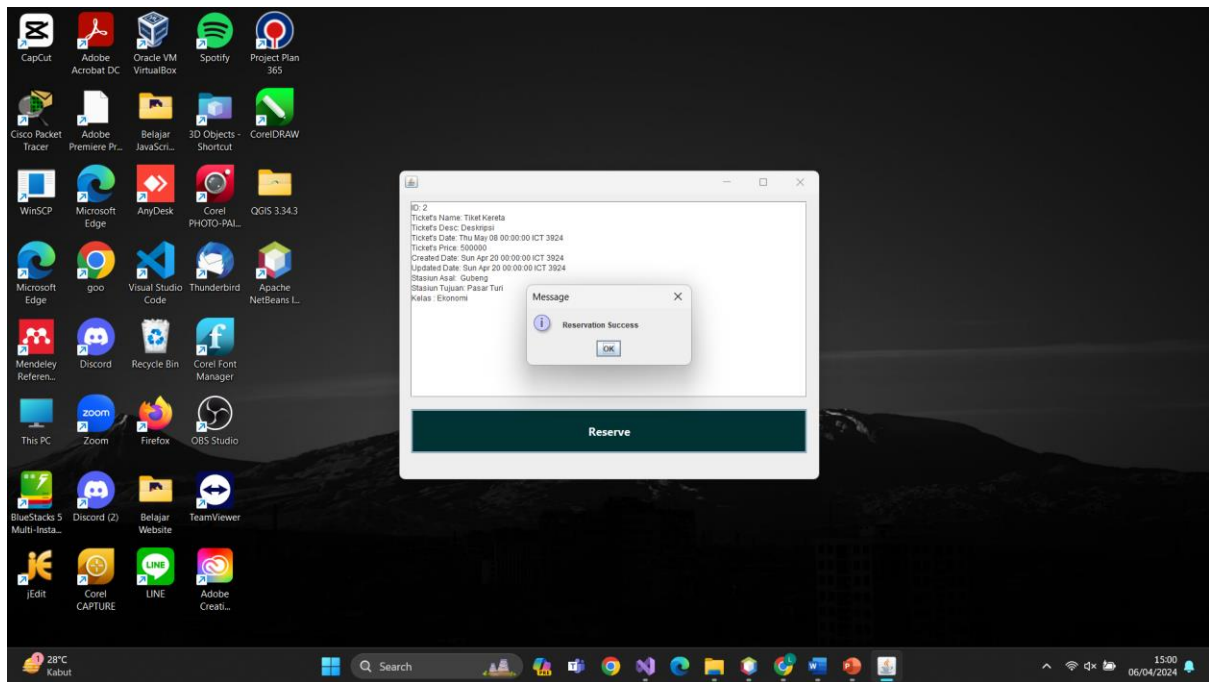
CapCut
Adobe Acrobat DC
Oracle VM VirtualBox
Spotify
Project Plan 365

Cisco Packet Tracer
Adobe Premiere Pr...
Belajar JavaScri...
3D Objects - Shortcut
CorelDRAW

WinSCP
Microsoft Edge
AnyDesk
Corel PHOTO-PAI...
QGIS 3.34.3

Microsoft Edge
goo
Visual Studio Code
Thunderbird
Apache NetBeans I...

Mendeley Referen...
Discord
Recycle Bin
Corel Font Manager

This PC
Zoom
Firefox
OBS Studio

BlueStacks 5 Multi-Insta...
Discord (2)
Belajar Website
TeamViewer

jEdit
Corel CAPTURE
LINE
Adobe Creati...

ID: 2
Ticket's Name: Tiket Kereta
Ticket's Desc: Deskripsi
Ticket's Date: Thu May 08 00:00:00 ICT 3924
Ticket's Price: 500000
Created Date: Sun Apr 20 00:00:00 ICT 3924
Updated Date: Sun Apr 20 00:00:00 ICT 3924
Stasiun Asal : Gubeng
Stasiun Tujuan: Pasar Turi
Kelas : Ekonomi

Message
Reservation Success
OK

Reserve

28°C
Kabut
Search
15:00
06/04/2024